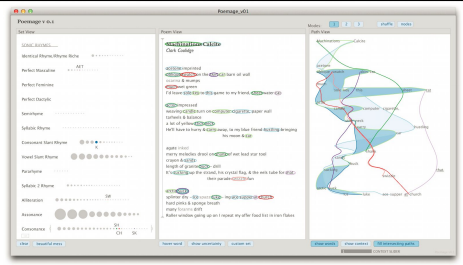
Poemage_v01

Poemage v 0.1

Set View

Poem View

Path View

Modes 1 2 3 shuffle nodes

SONIC RHYMES

Identical Rhyme/Rhyme Riche

Perfect Masculine

Perfect Feminine

Perfect Dactylic

Semirhyme

Syllabic Rhyme

Consonant Slant Rhyme

Vowel Slant Rhyme

Pararhyme

Syllabic 2 Rhyme

Alliteration

Assonance

Consonance

Clark Coolidge

apple impressed
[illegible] on the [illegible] barn oil wall
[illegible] & mumps
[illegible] green
I'd leave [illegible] to go to my friend's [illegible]

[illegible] impressed
weaving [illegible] on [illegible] paper wall
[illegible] & banana
a lot of yellow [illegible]
He'll have to hurry & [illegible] away, to my blue friend's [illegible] bringing his moon & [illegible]

apple violet
marry melodies dried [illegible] wet lead star tool
crayon & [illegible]
length of grained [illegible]
It's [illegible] up the stand, his crystal flag, & his web take the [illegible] then parade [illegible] blue

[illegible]
upliner stu... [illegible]
hard pines & sponge breath
many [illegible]
Roller window going up on I repeat my offer food fist in ruin flakes

show words show connects fill intersecting paths

clear beautiful mess

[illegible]